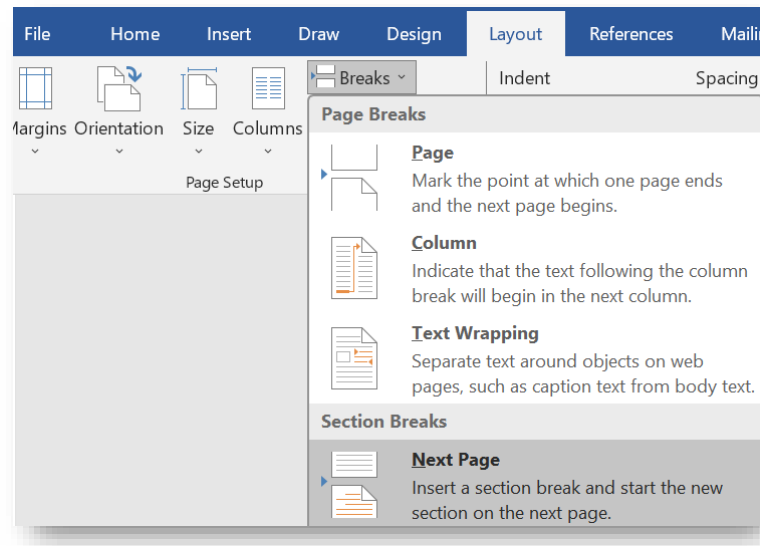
File Home Insert Draw Design Layout References Maili

Margins Orientation Size Columns

Page Setup

Breaks

Indent

Spacing

Page Breaks

Page
Mark the point at which one page ends and the next page begins.

Column
Indicate that the text following the column break will begin in the next column.

Text Wrapping
Separate text around objects on web pages, such as caption text from body text.

Section Breaks

Next Page
Insert a section break and start the new section on the next page.